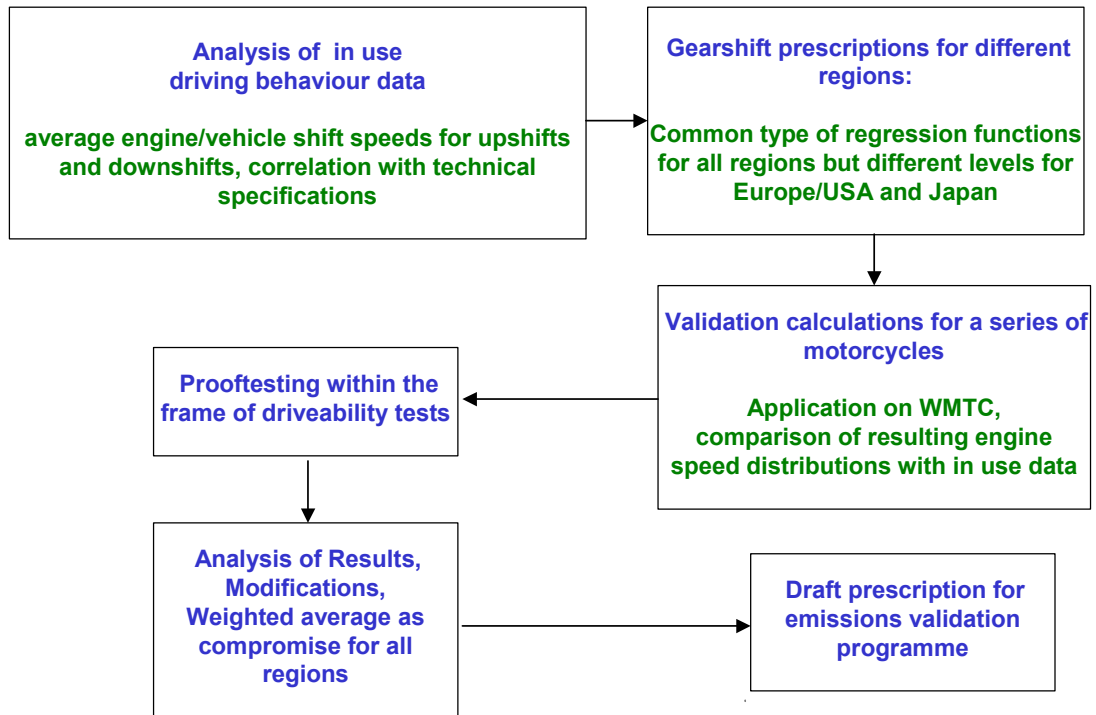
Analysis of in use driving behaviour data

average engine/vehicle shift speeds for upshifts and downshifts, correlation with technical specifications

Gearshift prescriptions for different regions:

Common type of regression functions for all regions but different levels for Europe/USA and Japan

Validation calculations for a series of motorcycles

Application on WMTC, comparison of resulting engine speed distributions with in use data

Prooftesting within the frame of driveability tests

Analysis of Results, Modifications, Weighted average as compromise for all regions

Draft prescription for emissions validation programme